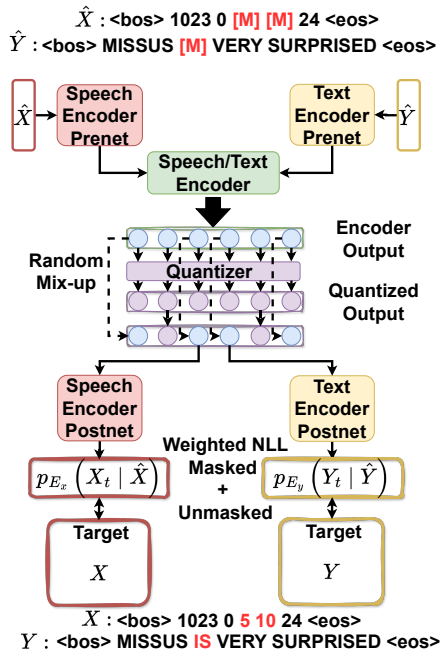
$\hat{X}$ : <bos> 1023 0 [M] [M] 24 <eos>
$\hat{Y}$ : <bos> MISSUS [M] VERY SURPRISED <eos>

$\hat{X}$

Speech Encoder Prenet

Text Encoder Prenet

$\hat{Y}$

Speech/Text Encoder

Encoder Output

Random Mix-up

Quantizer

Quantized Output

Speech Encoder Postnet

Text Encoder Postnet

Weighted NLL
Masked
+
Unmasked

$p_{E_x}\left(X_t \mid \hat{X}\right)$

$p_{E_y}\left(Y_t \mid \hat{Y}\right)$

Target

$X$

Target

$Y$

$X$ : <bos> 1023 0 5 10 24 <eos>
$Y$ : <bos> MISSUS IS VERY SURPRISED <eos>